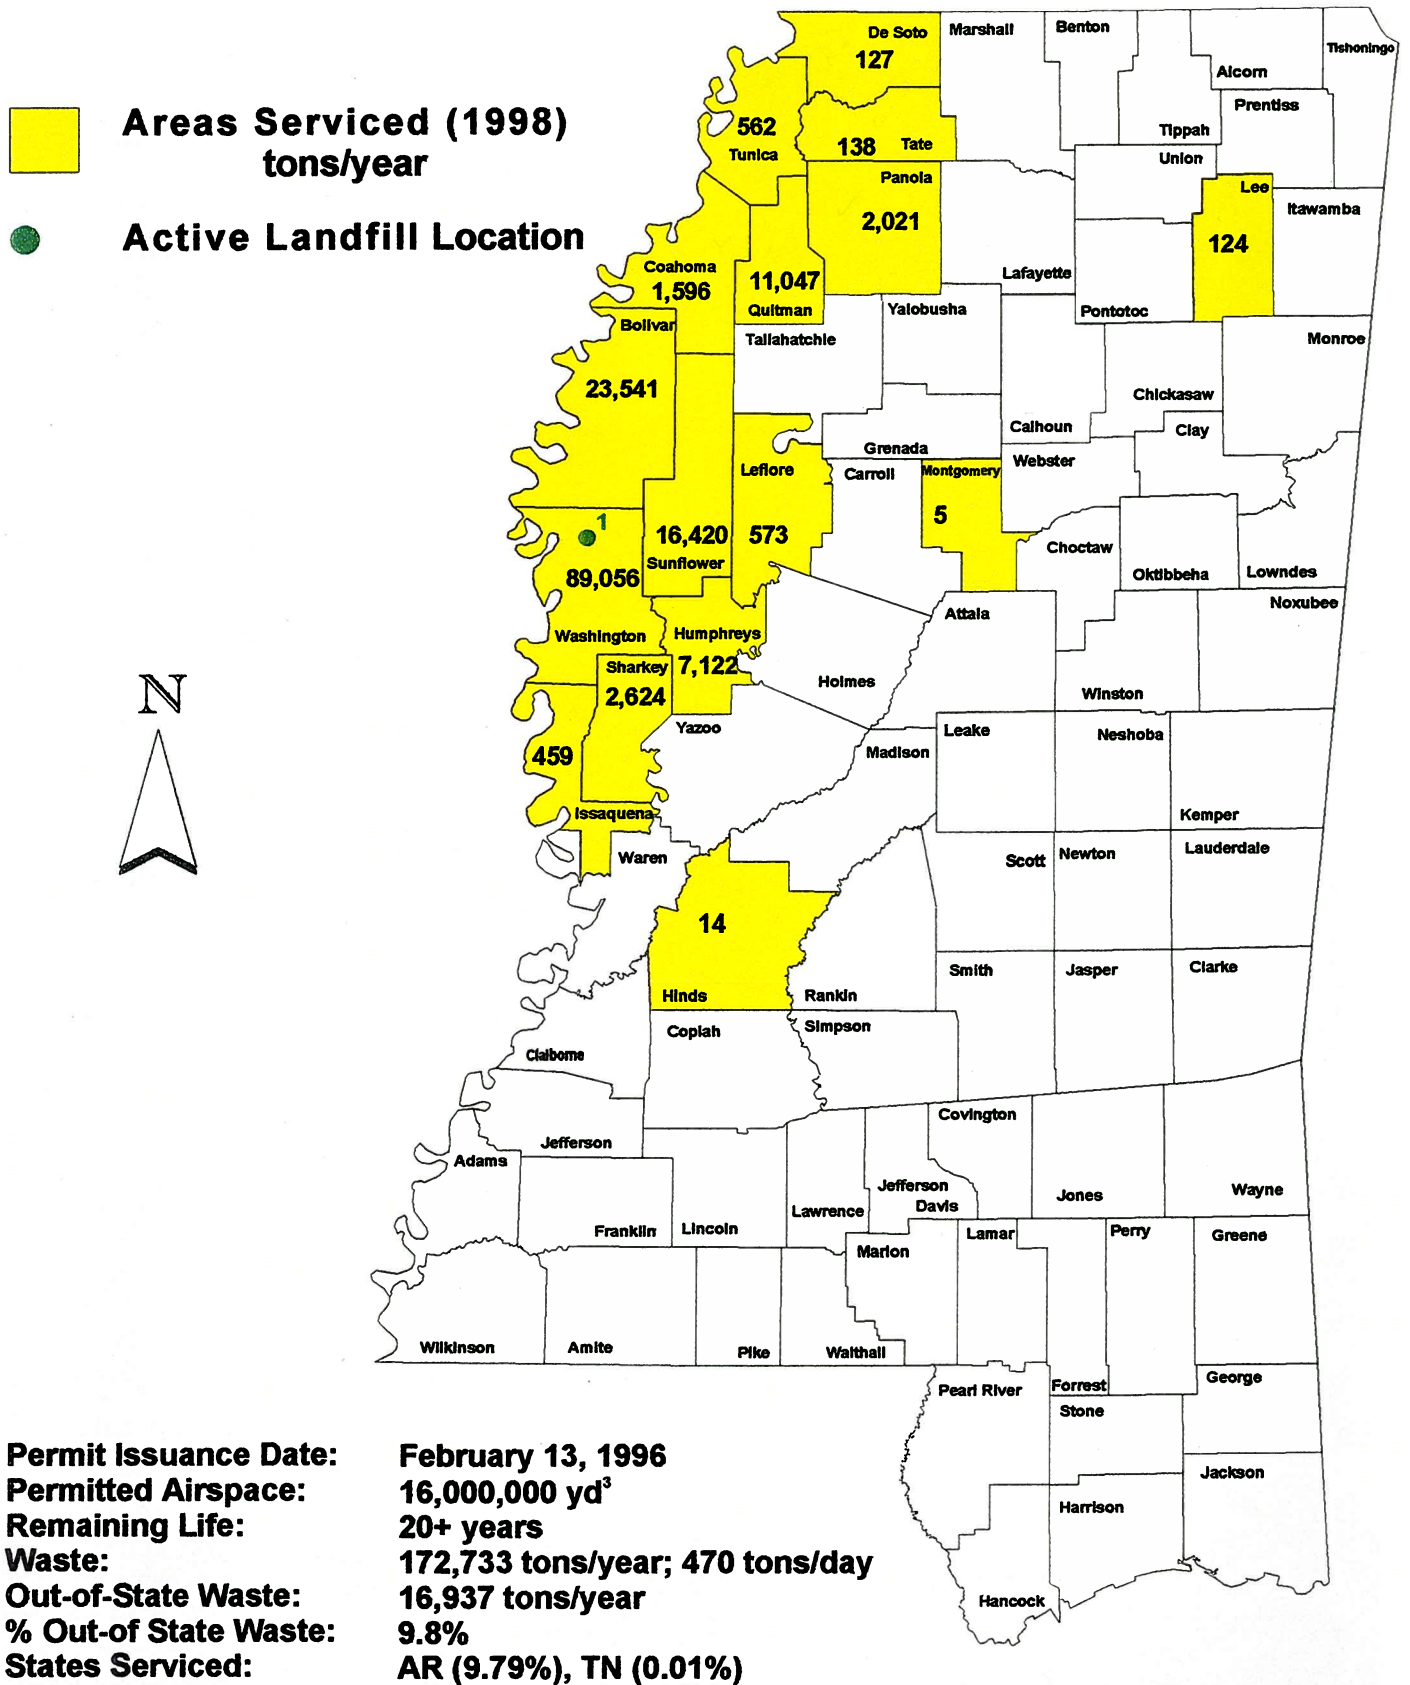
Areas Serviced (1998) tons/year

Active Landfill Location

N

De Soto
127
Marshall
Benton
Tishomingo
Alcorn
Prentiss
Tippah
562
Tunica
138
Tate
Union
Panola
2,021
Lee
124
Itawamba
Coahoma
1,596
11,047
Quitman
Lafayette
Pontotoc
Bolivar
Yalobusha
Tallahatchie
Monroe
23,541
Chickasaw
Calhoun
Clay
Grenada
Leflore
Carroll
Montgomery
Webster
5
1
16,420
573
Sunflower
Choctaw
89,056
Oktibbeha
Lowndes
Noxubee
Attala
Washington
Humphreys
Holmes
Sharkey
7,122
2,624
Winston
Yazoo
Leake
Neshoba
Madison
459
Issaquena
Kemper
Waren
Scott
Newton
Lauderdale
14
Smith
Jasper
Clarke
Hinds
Rankin
Copiah
Simpson
Claiborne
Covington
Jefferson
Adams
Jefferson Davis
Jones
Wayne
Franklin
Lincoln
Lawrence
Lamar
Perry
Greene
Marion
Wilkinson
Amite
Pike
Walthall
Pearl River
Forrest
George
Stone
Jackson
Harrison
Hancock

Permit Issuance Date: February 13, 1996
Permitted Airspace: 16,000,000 yd$^3$
Remaining Life: 20+ years
Waste: 172,733 tons/year; 470 tons/day
Out-of-State Waste: 16,937 tons/year
% Out-of State Waste: 9.8%
States Serviced: AR (9.79%), TN (0.01%)